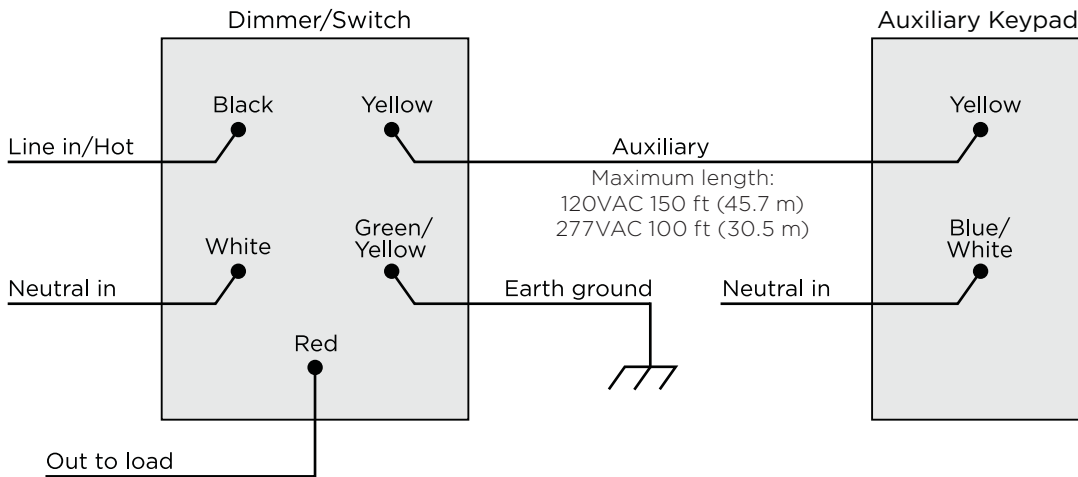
Dimmer/Switch

Auxiliary Keypad

Black

Yellow

Yellow

Line in/Hot

Auxiliary

Maximum length:
120VAC 150 ft (45.7 m)
277VAC 100 ft (30.5 m)

White

Green/
Yellow

Blue/
White

Neutral in

Earth ground

Neutral in

Red

Out to load